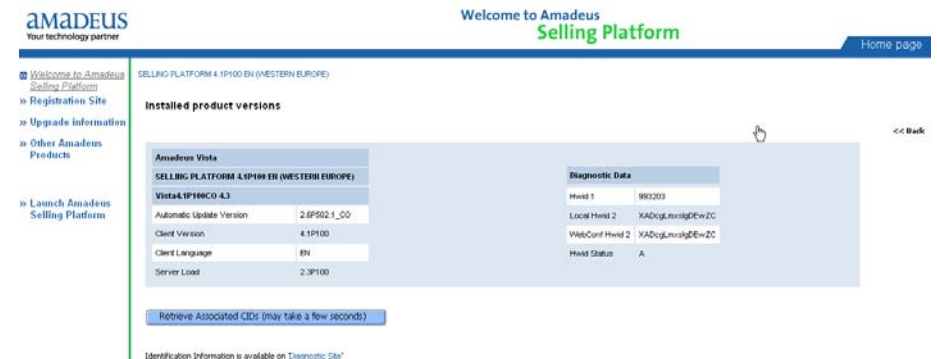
amadeus
Your technology partner

Welcome to Amadeus
Selling Platform

Home page

Welcome to Amadeus Selling Platform
» Registration Site
» Upgrade information
» Other Amadeus Products
» Launch Amadeus Selling Platform

SELLING PLATFORM 4.1P100 EN (WESTERN EUROPE)

Installed product versions

<< Back

| Amadeus Vista | |
|---|---|
| SELLING PLATFORM 4.1P100 EN (WESTERN EUROPE) | |
| Vista4.1P100CO 4.3 | |
| Automatic Update Version | 2.6P502.1_CO |
| Client Version | 4.1P100 |
| Client Language | EN |
| Server Load | 2.3P100 |

| Diagnostic Data | |
|---|---|
| Hwid 1 | 993203 |
| Local Hwid 2 | XADcgLmxslgDEwZC |
| WebConf Hwid 2 | XADcgLmxslgDEwZC |
| Hwid Status | A |

Retrieve Associated CIDs (may take a few seconds)

Identification Information is available on 'Diagnostic Site'